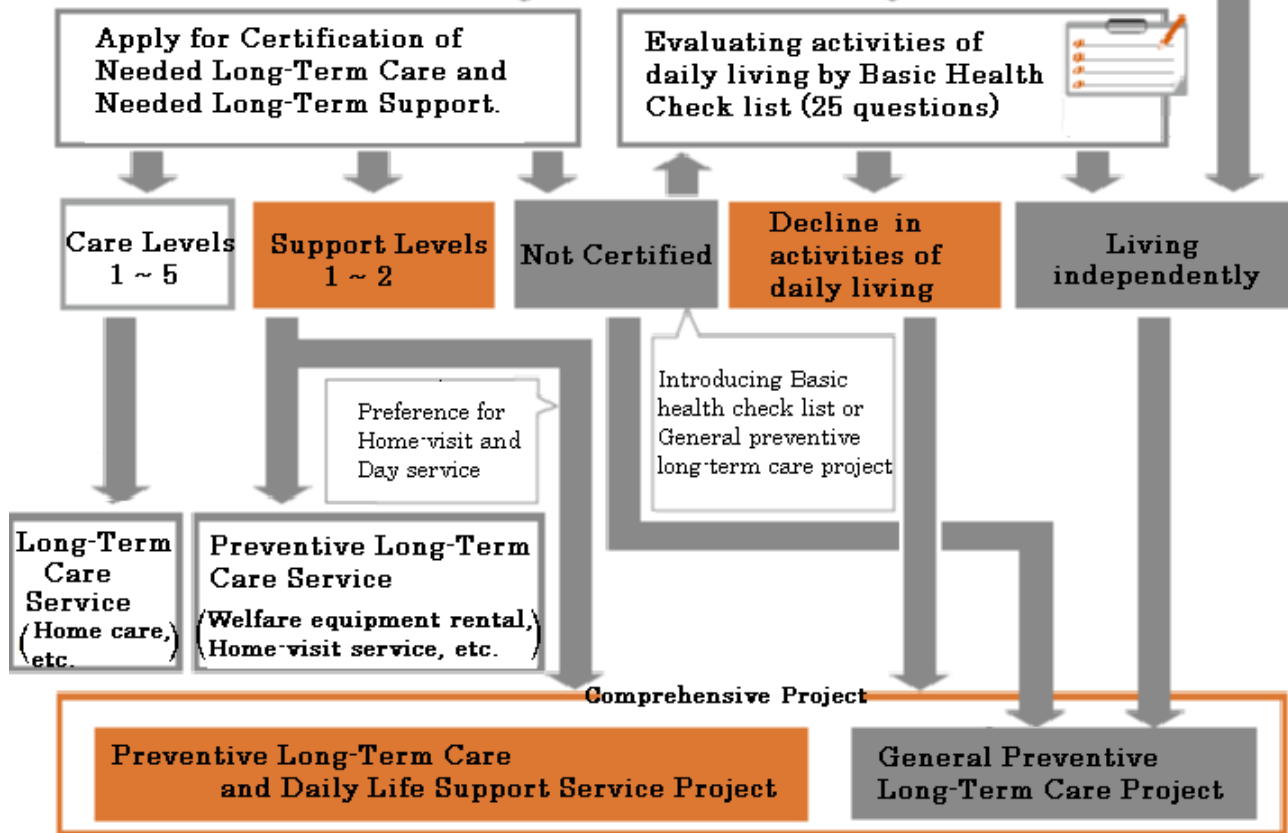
Apply for Certification of Needed Long-Term Care and Needed Long-Term Support.

Evaluating activities of daily living by Basic Health Check list (25 questions)

Care Levels 1 ~ 5

Support Levels 1 ~ 2

Not Certified

Decline in activities of daily living

Living independently

Preference for Home-visit and Day service

Introducing Basic health check list or General preventive long-term care project

Long-Term Care Service (Home care, etc.

Preventive Long-Term Care Service (Welfare equipment rental, Home-visit service, etc.)

Comprehensive Project

Preventive Long-Term Care and Daily Life Support Service Project

General Preventive Long-Term Care Project